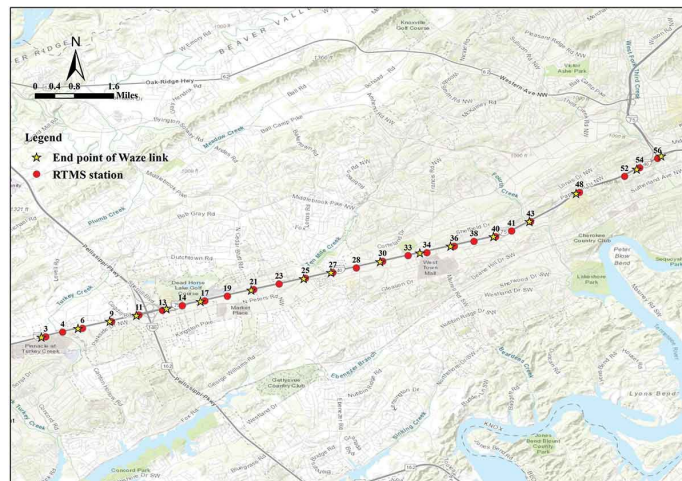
N

0 0.4 0.8 1.6 Miles

Legend
End point of Waze link
RTMS station

BEAVER VALLEY
Oak Ridge Hwy
Western Ave NW
Knoxville Golf Course
Victor Ashe Park
Middlebrook Pike NW
Plumb Creek
Turkey Creek
Ten Mile Creek
Dead Horse Lake Golf
Market Place
West Town Mall
Cherokee Country Club
Lakeshore Park
Peter Blair Bend
Sequoyah Park
Gettysvue Country Club
Fourth Creek
Sinking Creek
Lyons Bend
Pinnacle at Turkey Creek
Concord Park
Pellissippi Pkwy
Kingston Pike
Sutherland Ave NW

3
4
6
9
11
13
14
17
19
21
23
25
27
28
30
33
34
36
38
40
41
43
48
52
54
56